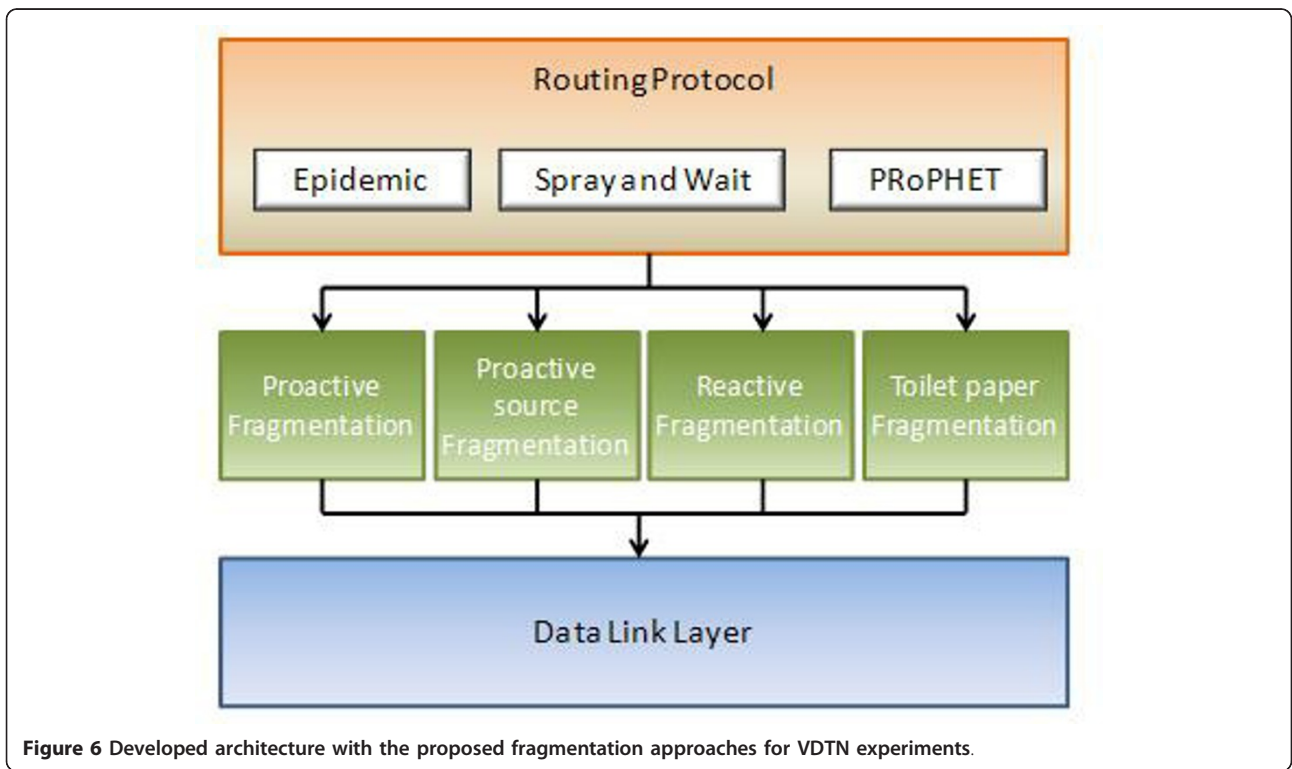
Routing Protocol

Epidemic

Spray and Wait

PRoPHET

Proactive Fragmentation

Proactive source Fragmentation

Reactive Fragmentation

Toilet paper Fragmentation

Data Link Layer

Figure 6 Developed architecture with the proposed fragmentation approaches for VDTN experiments.